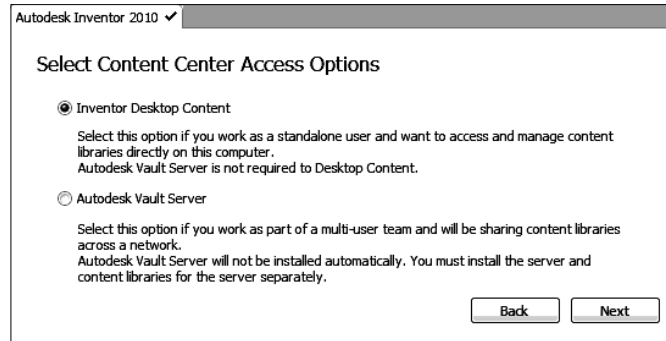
Autodesk Inventor 2010 ✓

Select Content Center Access Options

Inventor Desktop Content

Select this option if you work as a standalone user and want to access and manage content libraries directly on this computer.
Autodesk Vault Server is not required to Desktop Content.

Autodesk Vault Server

Select this option if you work as part of a multi-user team and will be sharing content libraries across a network.
Autodesk Vault Server will not be installed automatically. You must install the server and content libraries for the server separately.

Back

Next